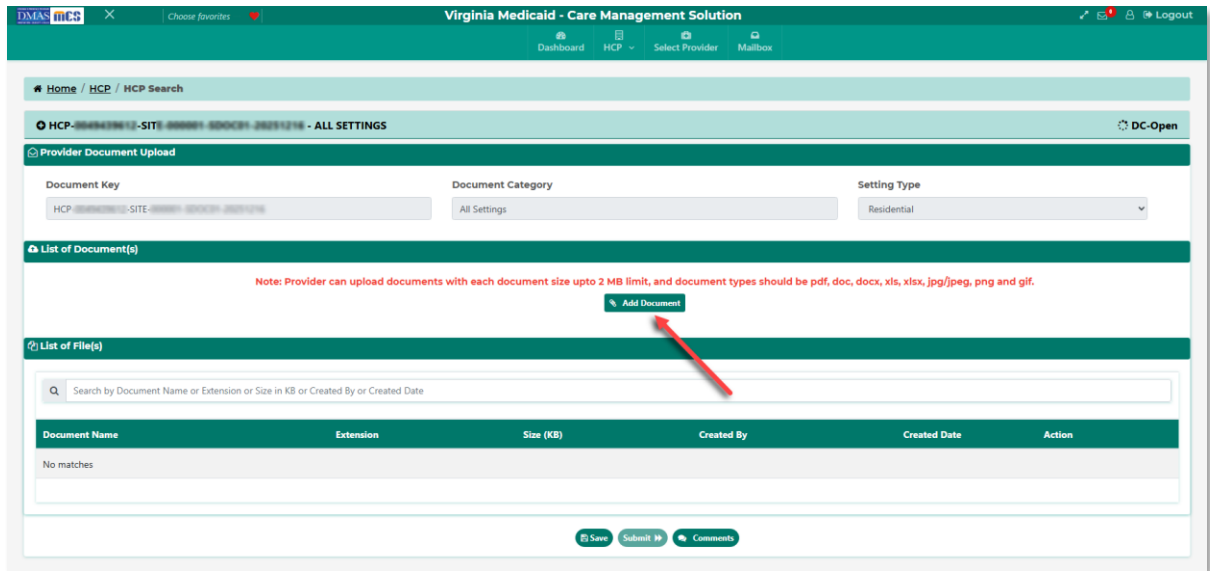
DMAS MCS

Choose favorites

Virginia Medicaid - Care Management Solution

Logout

Dashboard HCP Select Provider Mailbox

Home / HCP / HCP Search

HCP-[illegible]-SIT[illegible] - ALL SETTINGS

DC-Open

Provider Document Upload

Document Key

HCP-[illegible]

Document Category

All Settings

Setting Type

Residential

List of Document(s)

Note: Provider can upload documents with each document size upto 2 MB limit, and document types should be pdf, doc, docx, xls, xlsx, jpg/jpeg, png and gif.

Add Document

List of File(s)

Search by Document Name or Extension or Size in KB or Created By or Created Date

| Document Name | Extension | Size (KB) | Created By | Created Date | Action |
|---|---|---|---|---|---|
| No matches | | | | | |

Save Submit Comments